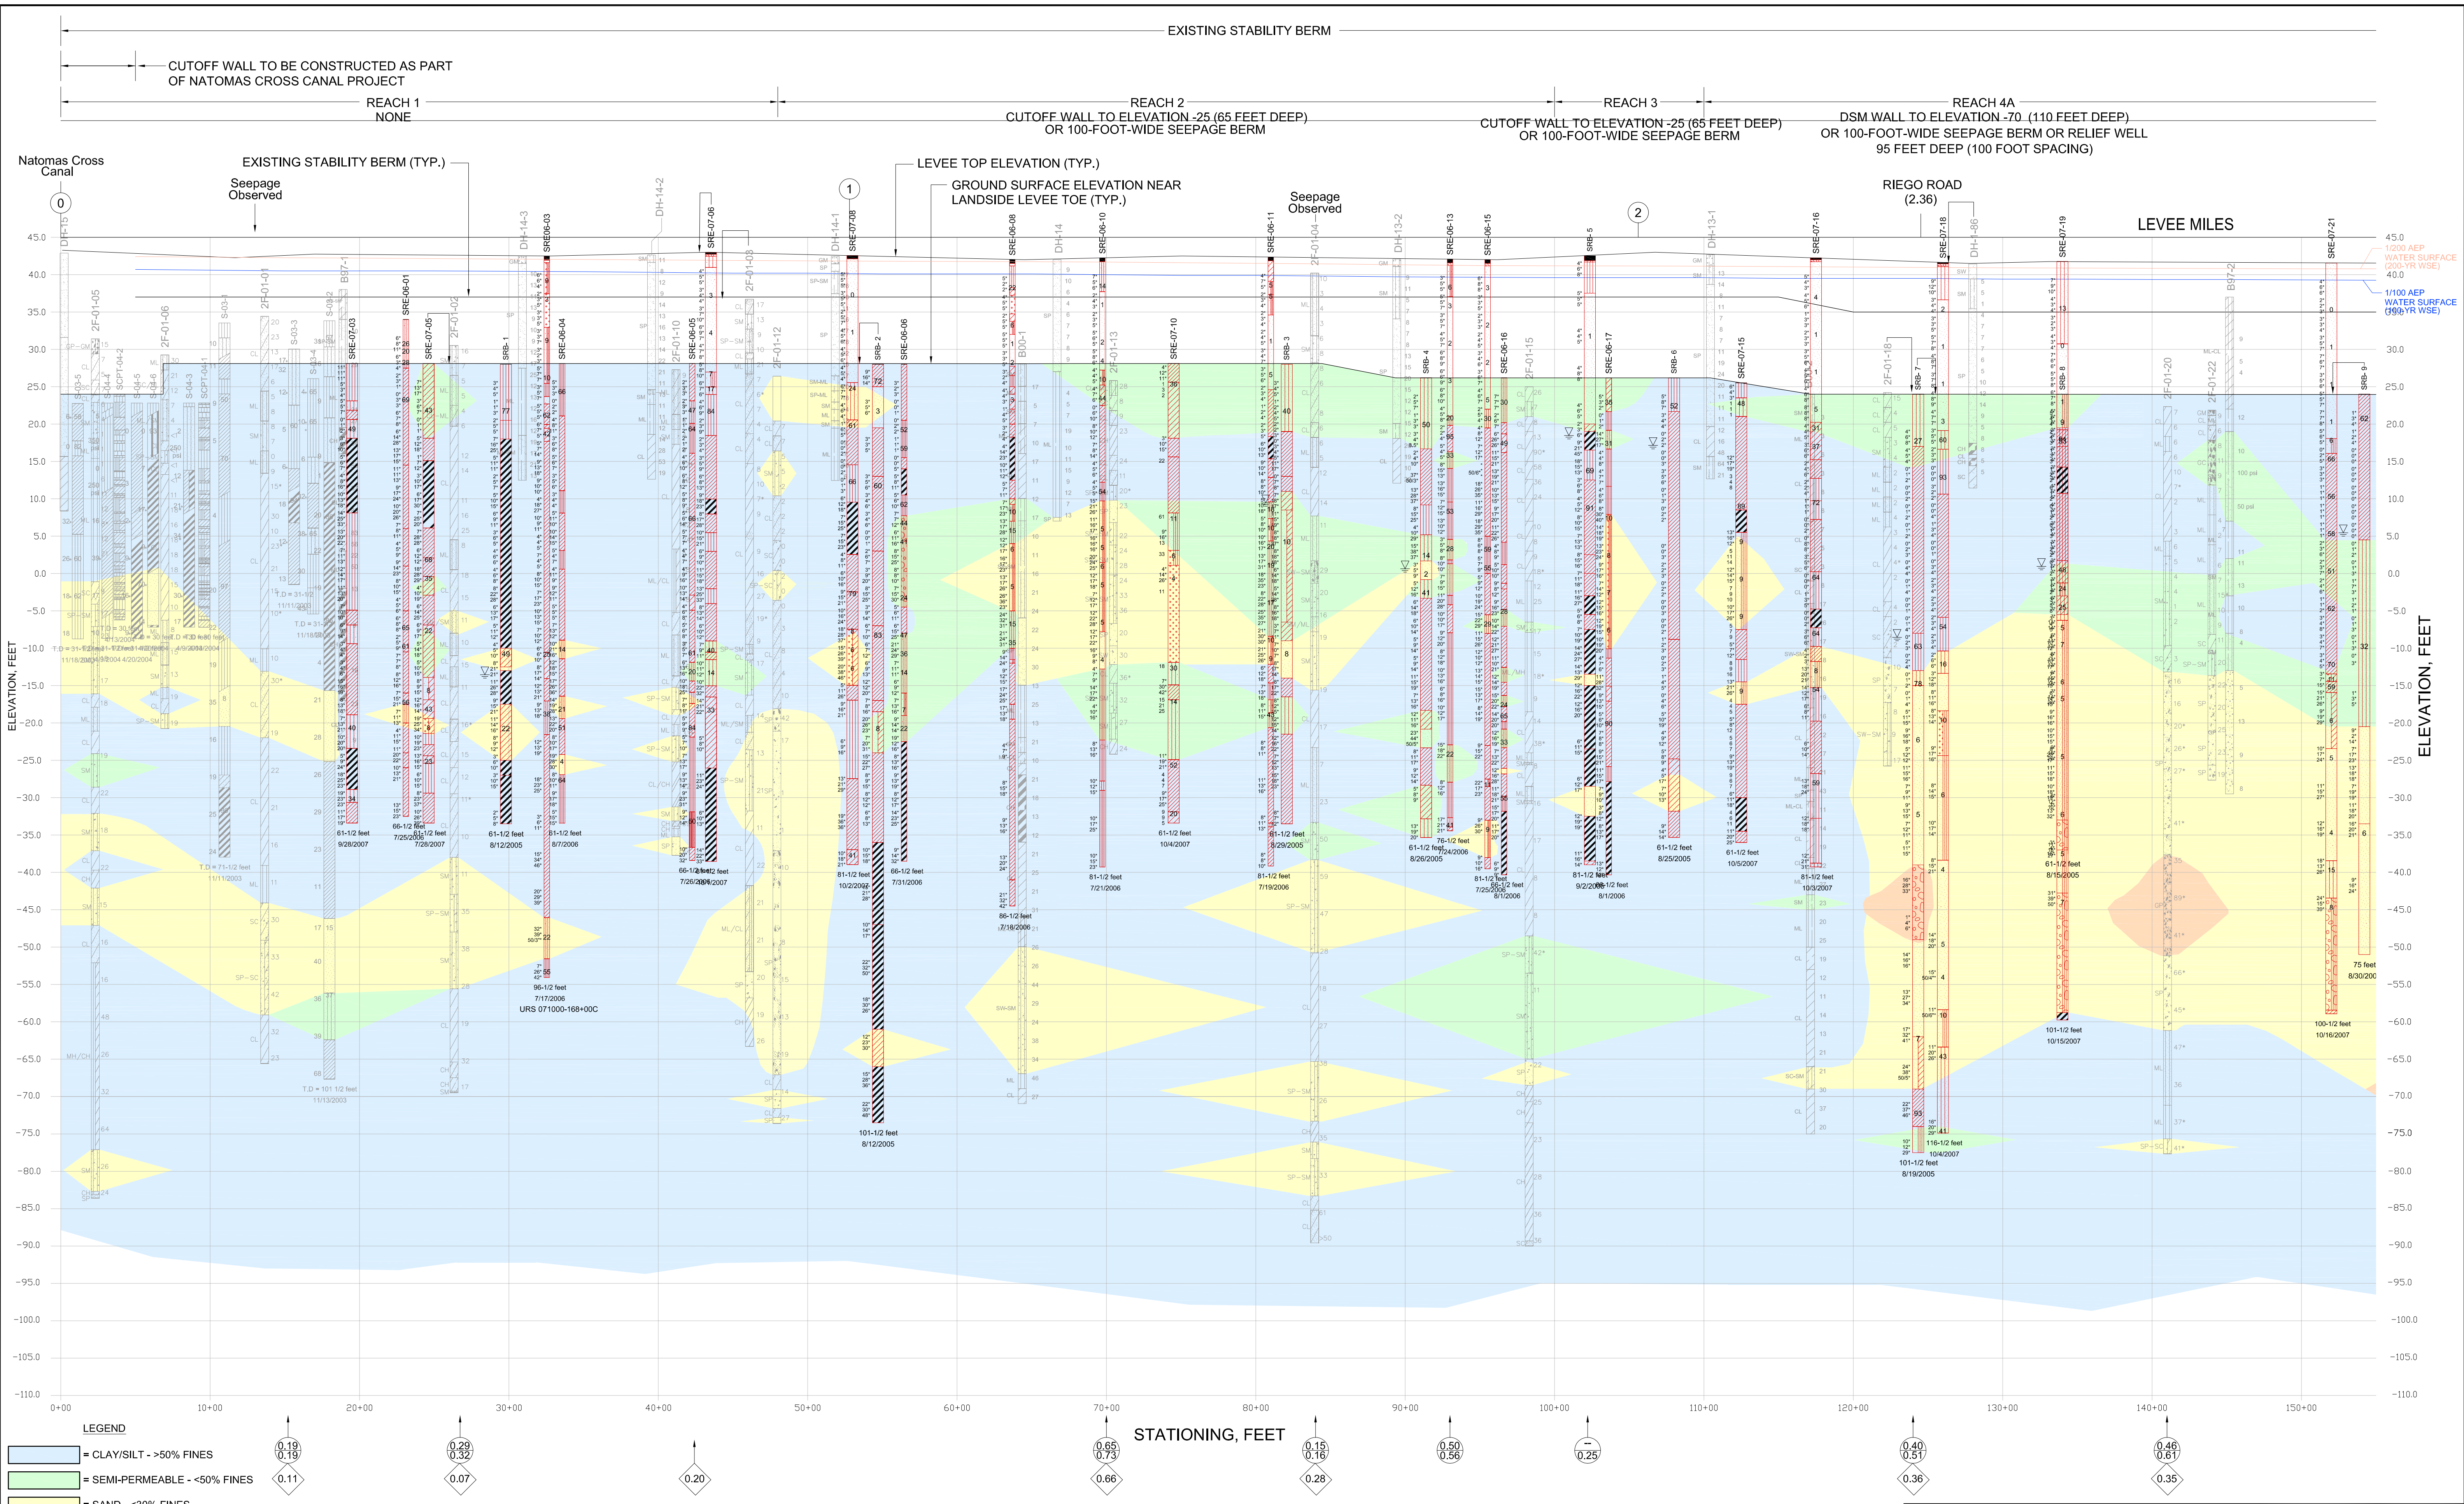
EXISTING STABILITY BERM

CUTOFF WALL TO BE CONSTRUCTED AS PART OF NATOMAS CROSS CANAL PROJECT

REACH 1
NONE

REACH 2
CUTOFF WALL TO ELEVATION -25 (65 FEET DEEP) OR 100-FOOT-WIDE SEEPAGE BERM

REACH 3
CUTOFF WALL TO ELEVATION -25 (65 FEET DEEP) OR 100-FOOT-WIDE SEEPAGE BERM

REACH 4A
DSM WALL TO ELEVATION -70 (110 FEET DEEP) OR 100-FOOT-WIDE SEEPAGE BERM OR RELIEF WELL 95 FEET DEEP (100 FOOT SPACING)

Natomas Cross Canal

0

EXISTING STABILITY BERM (TYP.)

Seepage Observed

LEVEE TOP ELEVATION (TYP.)

1

GROUND SURFACE ELEVATION NEAR LANDSIDE LEVEE TOE (TYP.)

Seepage Observed

2

RIEGO ROAD (2.36)

LEVEE MILES

1/200 AEP WATER SURFACE (200-YR WSE)

1/100 AEP WATER SURFACE (100-YR WSE)

ELEVATION, FEET

ELEVATION, FEET

45.0
40.0
35.0
30.0
25.0
20.0
15.0
10.0
5.0
0.0
-5.0
-10.0
-15.0
-20.0
-25.0
-30.0
-35.0
-40.0
-45.0
-50.0
-55.0
-60.0
-65.0
-70.0
-75.0
-80.0
-85.0
-90.0
-95.0
-100.0
-105.0
-110.0

DH-15
2F-01-05
S-03-5
S-04-3
SCPT-04-2
S-04-5
2F-01-06
S-04-6
S-04-3
SCPT-04-1
S-03-1
2F-01-01
S-03-3
S-03-4
S-03-2
B97-1
SRE-07-03
SRE-06-01
SRE-07-05
2F-01-02
SRB-1
DH-14-3
SRE06-03
SRE-06-04
DH-14-2
2F-01-10
SRE-06-05
SRE-07-06
2F-01-08
2F-01-12
DH-14-1
SRE-07-08
SRB-2
SRE-06-06
SRE-06-08
B00-1
DH-14
SRE-06-10
2F-01-13
SRE-07-10
SRE-06-11
SRB-3
2F-01-04
DH-13-2
SRB-4
SRE-06-13
SRE-06-15
SRE-06-16
2F-01-15
SRB-5
SRE-06-17
SRB-6
DH-13-1
SRE-07-15
SRE-07-16
2F-01-18
SRB-7
SRE-07-18
DH-86
SRE-07-19
SRB-8
2F-01-20
2F-01-22
B97-2
SRE-07-21
SRB-9

T.D.= 31-1/2 feet 11/18/2004
T.D.= 30 feet 4/13/2004
T.D.= 31-1/2 feet 4/20/2004
T.D.= 30 feet 4/9/2004
T.D.= 31-1/2 feet 11/11/2003
T.D.= 71-1/2 feet 11/11/2003
T.D.= 101 1/2 feet 11/13/2003
61-1/2 feet 9/28/2007
66-1/2 feet 7/25/2006
61-1/2 feet 7/28/2007
61-1/2 feet 8/12/2005
61-1/2 feet 8/7/2006
96-1/2 feet 7/17/2006
URS 071000-168+00C
66-1/2 feet 7/26/2006
66-1/2 feet 8/4/2007
81-1/2 feet 10/2/2007
66-1/2 feet 7/31/2006
101-1/2 feet 8/12/2005
86-1/2 feet 7/18/2006
81-1/2 feet 7/21/2006
61-1/2 feet 10/4/2007
81-1/2 feet 7/19/2006
61-1/2 feet 8/29/2005
61-1/2 feet 8/26/2005
76-1/2 feet 7/24/2006
81-1/2 feet 7/25/2006
66-1/2 feet 8/1/2006
81-1/2 feet 9/2/2006
66-1/2 feet 8/1/2006
61-1/2 feet 8/25/2005
61-1/2 feet 10/5/2007
81-1/2 feet 10/3/2007
101-1/2 feet 8/19/2005
116-1/2 feet 10/4/2007
61-1/2 feet 8/15/2005
101-1/2 feet 10/15/2007
100-1/2 feet 10/16/2007
75 feet 8/30/2007

0+00
10+00
20+00
30+00
40+00
50+00
60+00
70+00
80+00
90+00
100+00
110+00
120+00
130+00
140+00
150+00

STATIONING, FEET

0.19
0.19
0.11
0.29
0.32
0.07
0.20
0.65
0.73
0.66
0.15
0.16
0.28
0.50
0.56
-
0.25
0.40
0.51
0.36
0.46
0.61
0.35

LEGEND
= CLAY/SILT - >50% FINES
= SEMI-PERMEABLE - <50% FINES
= SAND - <30% FINES